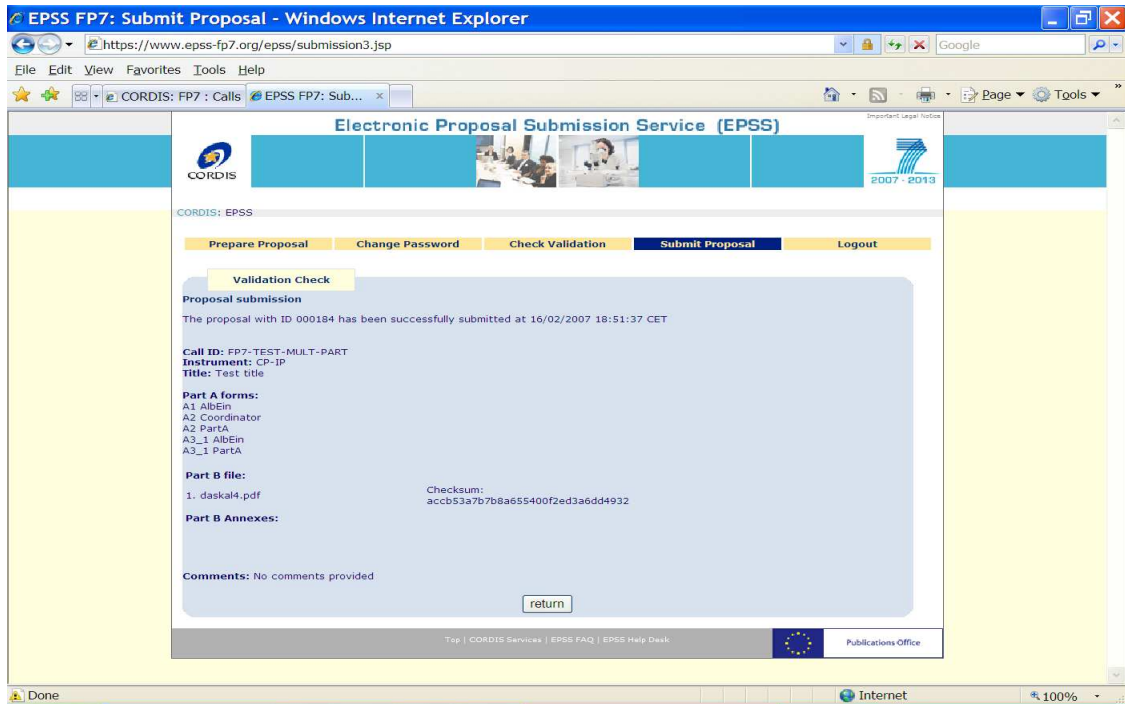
EPSS FP7: Submit Proposal - Windows Internet Explorer

https://www.epss-fp7.org/epss/submission3.jsp

Google

File Edit View Favorites Tools Help

CORDIS: FP7 : Calls | EPSS FP7: Sub...

Page ▾ Tools ▾

Electronic Proposal Submission Service (EPSS)

Important Legal Notice

CORDIS

2007 - 2013

CORDIS: EPSS

Prepare Proposal | Change Password | Check Validation | Submit Proposal | Logout

Validation Check

Proposal submission

The proposal with ID 000184 has been successfully submitted at 16/02/2007 18:51:37 CET

Call ID: FP7-TEST-MULT-PART
Instrument: CP-IP
Title: Test title

Part A forms:
A1 AlbEin
A2 Coordinator
A2 PartA
A3_1 AlbEin
A3_1 PartA

Part B file:

1. daskal4.pdf

Checksum:
accb53a7b7b8a655400f2ed3a6dd4932

Part B Annexes:

Comments: No comments provided

return

Top | CORDIS Services | EPSS FAQ | EPSS Help Desk

Publications Office

Done

Internet

100%